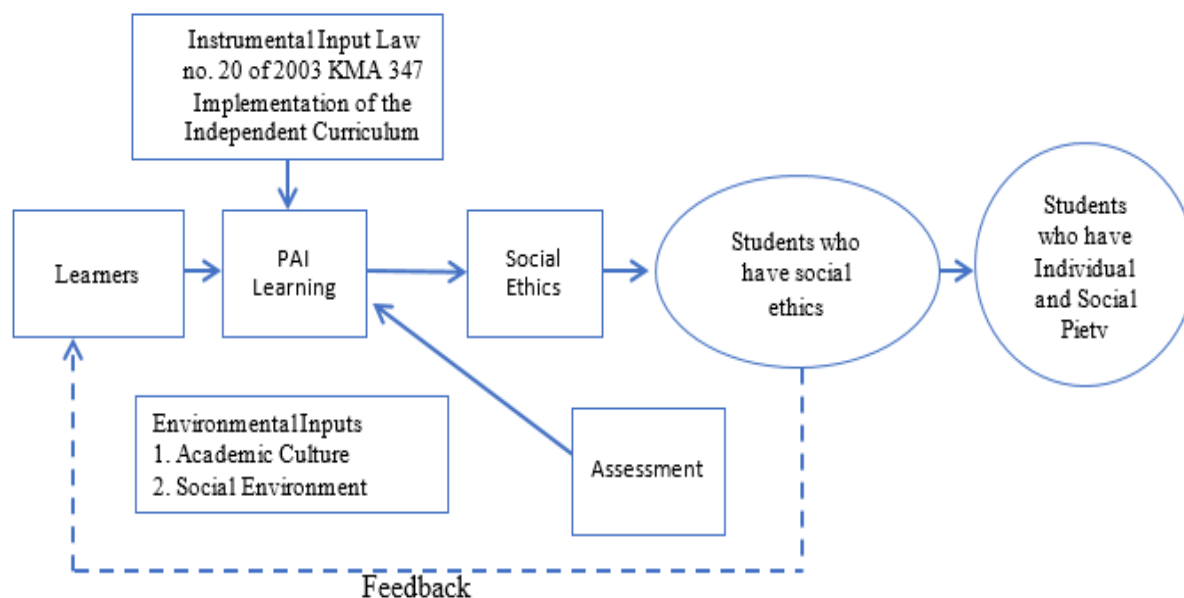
Instrumental Input Law no. 20 of 2003 KMA 347 Implementation of the Independent Curriculum

Learners

PAI Learning

Social Ethics

Students who have social ethics

Students who have Individual and Social Pietv

Environmental Inputs
1. Academic Culture
2. Social Environment

Assessment

Feedback